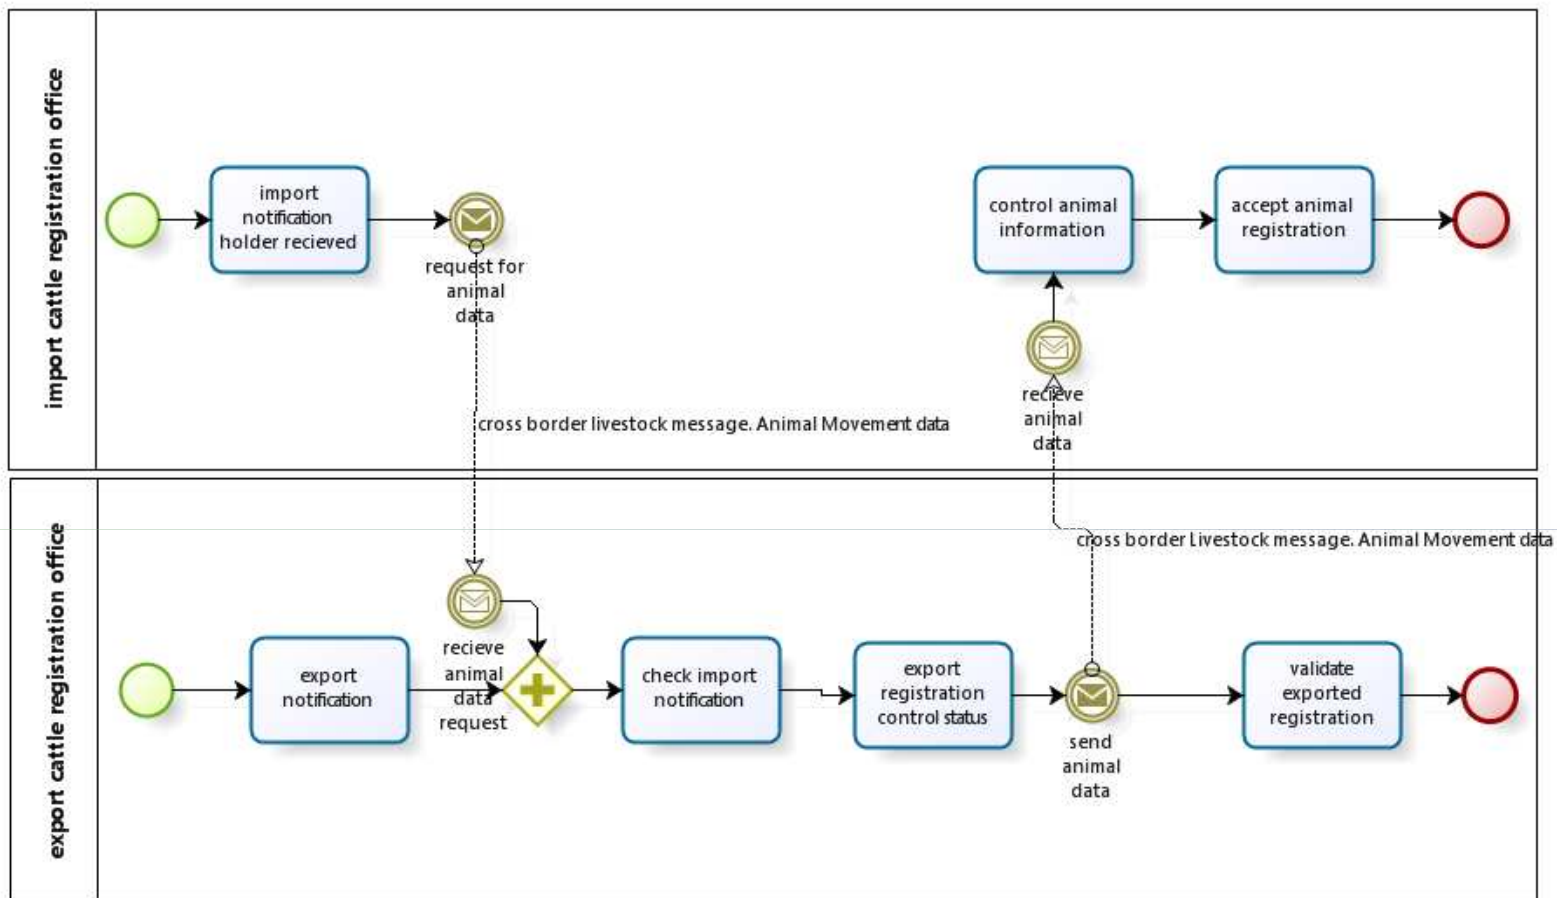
import cattle registration office

import notification holder recieved

request for animal data

cross border livestock message. Animal Movement data

control animal information

accept animal registration

recieve animal data

export cattle registration office

cross border Livestock message. Animal Movement data

export notification

recieve animal data request

check import notification

export registration control status

send animal data

validate exported registration